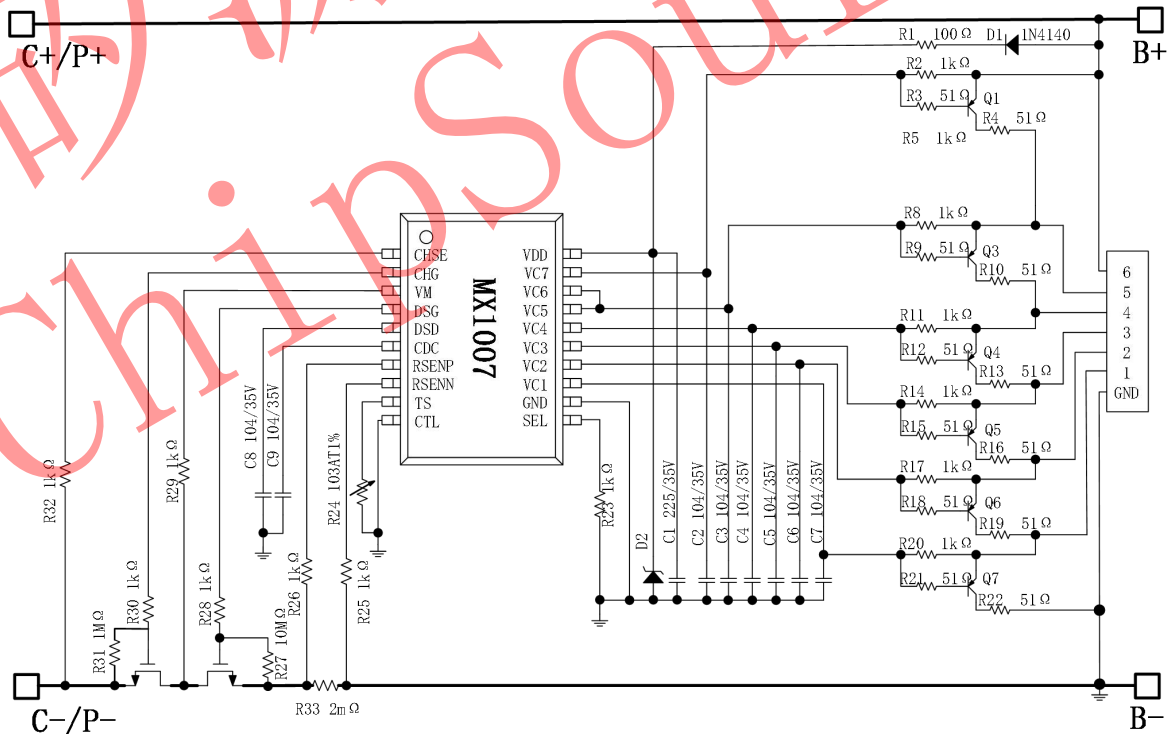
C+/P+
B+
C-/P-
B-
ChipSour
R1 100Ω D1 1N4140
R2 1kΩ
R3 51Ω Q1
R4 51Ω
R5 1kΩ
R8 1kΩ
R9 51Ω Q3
R10 51Ω
R11 1kΩ
R12 51Ω Q4
R13 51Ω
R14 1kΩ
R15 51Ω Q5
R16 51Ω
R17 1kΩ
R18 51Ω Q6
R19 51Ω
R20 1kΩ
R21 51Ω Q7
R22 51Ω
6
5
4
3
2
1
GND
MX1007
CHSE
CHG
VM
DSG
DSD
CDC
RSENP
RSENN
TS
CTL
VDD
VC7
VC6
VC5
VC4
VC3
VC2
VC1
GND
SEL
R32 1kΩ
R29 1kΩ
C8 104/35V
C9 104/35V
R24 103AT1%
R23 1kΩ
D2
C1 225/35V
C2 104/35V
C3 104/35V
C4 104/35V
C5 104/35V
C6 104/35V
C7 104/35V
R31 1MΩ
R30 1kΩ
R28 1kΩ
R27 10MΩ
R26 1kΩ
R25 1kΩ
R33 2mΩ